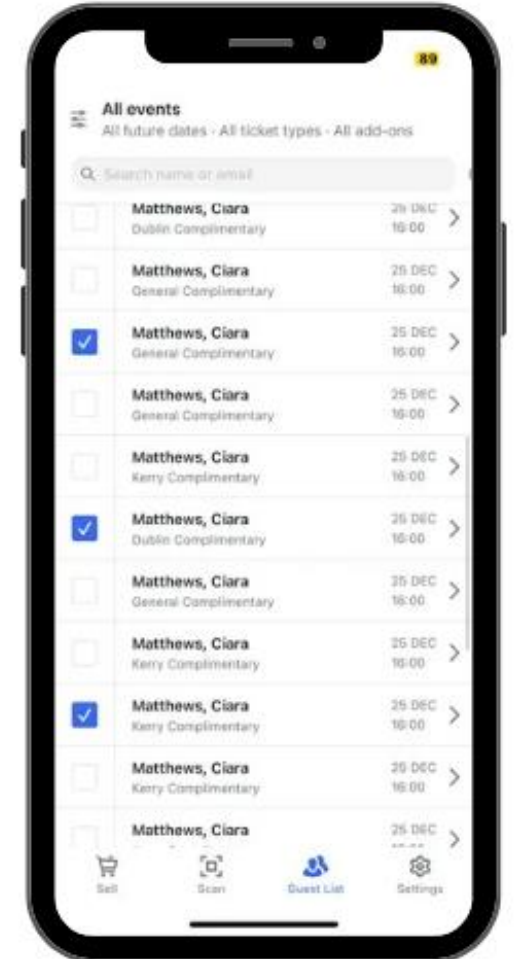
89

All events
All future dates · All ticket types · All add-ons

Search name or email

Matthews, Ciara
Dublin Complimentary
25 DEC
16:00

Matthews, Ciara
General Complimentary
25 DEC
16:00

Matthews, Ciara
General Complimentary
25 DEC
16:00

Matthews, Ciara
General Complimentary
25 DEC
16:00

Matthews, Ciara
Kerry Complimentary
25 DEC
16:00

Matthews, Ciara
Dublin Complimentary
25 DEC
16:00

Matthews, Ciara
General Complimentary
25 DEC
16:00

Matthews, Ciara
Kerry Complimentary
25 DEC
16:00

Matthews, Ciara
Kerry Complimentary
25 DEC
16:00

Matthews, Ciara
Kerry Complimentary
25 DEC
16:00

Matthews, Ciara
25 DEC

Sell
Scan
Guest List
Settings